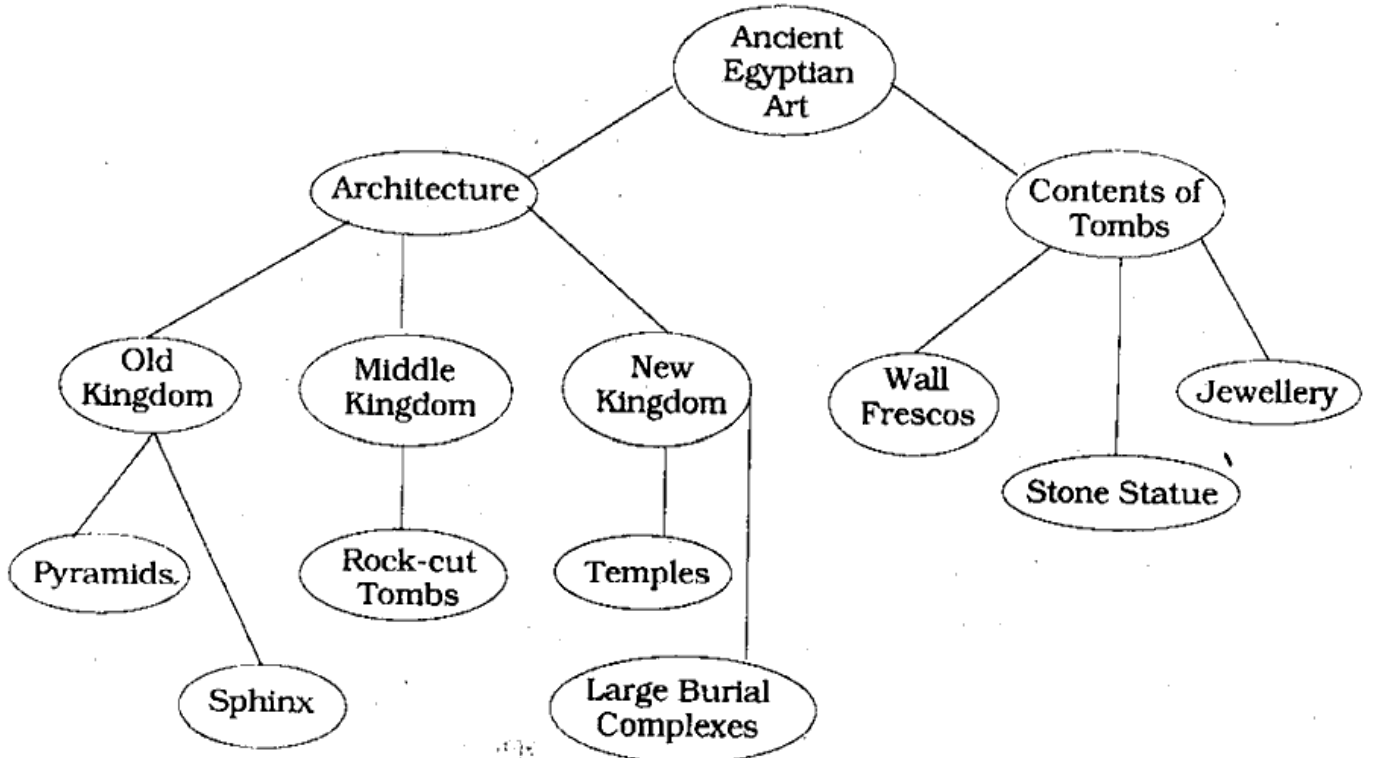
Ancient Egyptian Art

Architecture

Contents of Tombs

Old Kingdom

Middle Kingdom

New Kingdom

Wall Frescos

Jewellery

Stone Statue

Pyramids.

Rock-cut Tombs

Temples

Sphinx

Large Burial Complexes